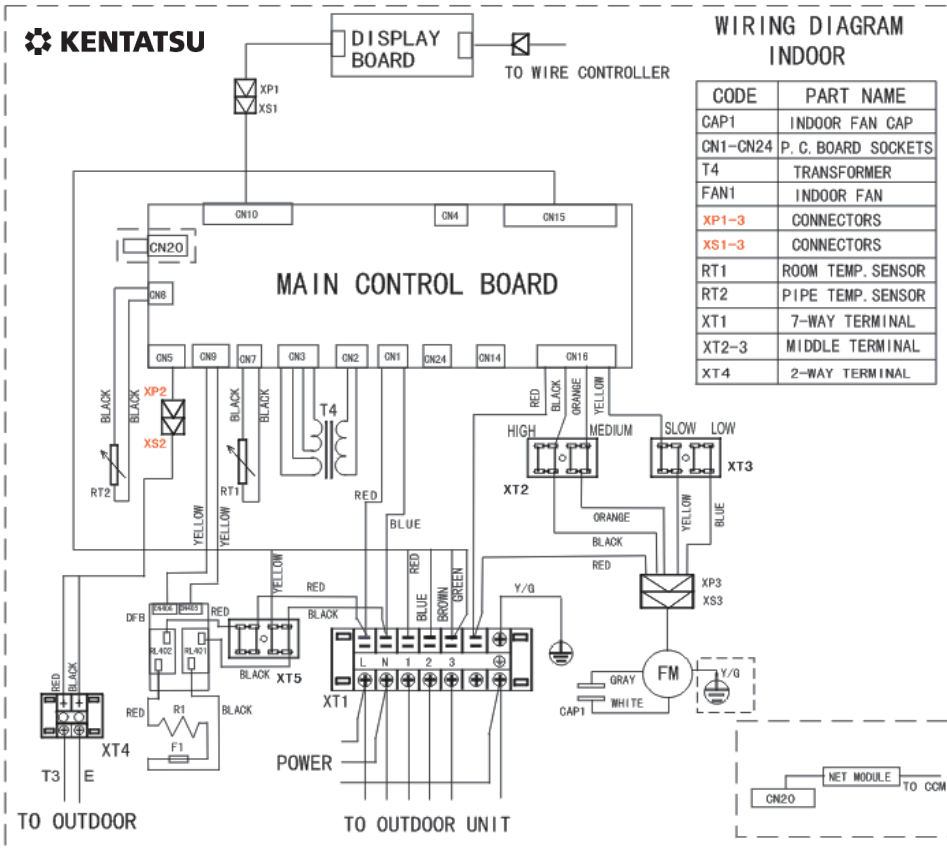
KENTATSU

DISPLAY BOARD

TO WIRE CONTROLLER

WIRING DIAGRAM INDOOR

| CODE | PART NAME |
|---|---|
| CAP1 | INDOOR FAN CAP |
| CN1-CN24 | P. C. BOARD SOCKETS |
| T4 | TRANSFORMER |
| FAN1 | INDOOR FAN |
| XP1-3 | CONNECTORS |
| XS1-3 | CONNECTORS |
| RT1 | ROOM TEMP. SENSOR |
| RT2 | PIPE TEMP. SENSOR |
| XT1 | 7-WAY TERMINAL |
| XT2-3 | MIDDLE TERMINAL |
| XT4 | 2-WAY TERMINAL |

XP1
XS1

CN10 CN4 CN15

CN20

CN8

MAIN CONTROL BOARD

CN5 CN9 CN7 CN3 CN2 CN1 CN24 CN14 CN16

BLACK BLACK XP2 XS2 RT2

BLACK BLACK RT1

T4

RED BLACK ORANGE YELLOW

HIGH MEDIUM SLOW LOW

XT2 XT3

RED BLUE

YELLOW YELLOW

ORANGE YELLOW BLUE

BLACK

RED

XP3
XS3

YELLOW RED BLACK RED BLUE BROWN GREEN Y/G

DFB CN406 CN405 RED RL402 RL401

BLACK XT5

L N 1 2 3

XT1

FM Y/G

GRAY WHITE CAP1

RED R1 BLACK F1

RED BLACK

XT4

T3 E

POWER

TO OUTDOOR

TO OUTDOOR UNIT

CN20 NET MODULE TO CCM